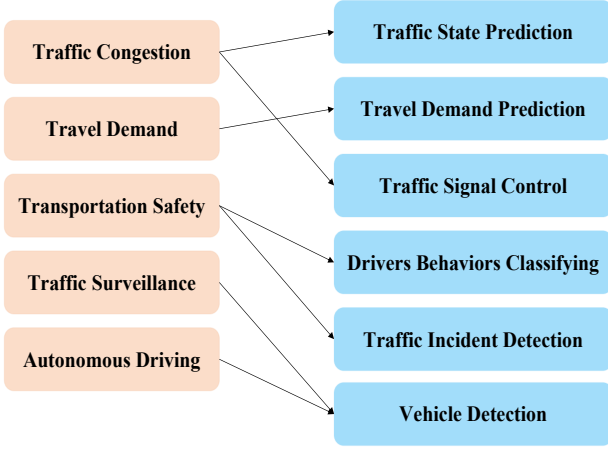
Traffic Congestion

Travel Demand

Transportation Safety

Traffic Surveillance

Autonomous Driving

Traffic State Prediction

Travel Demand Prediction

Traffic Signal Control

Drivers Behaviors Classifying

Traffic Incident Detection

Vehicle Detection